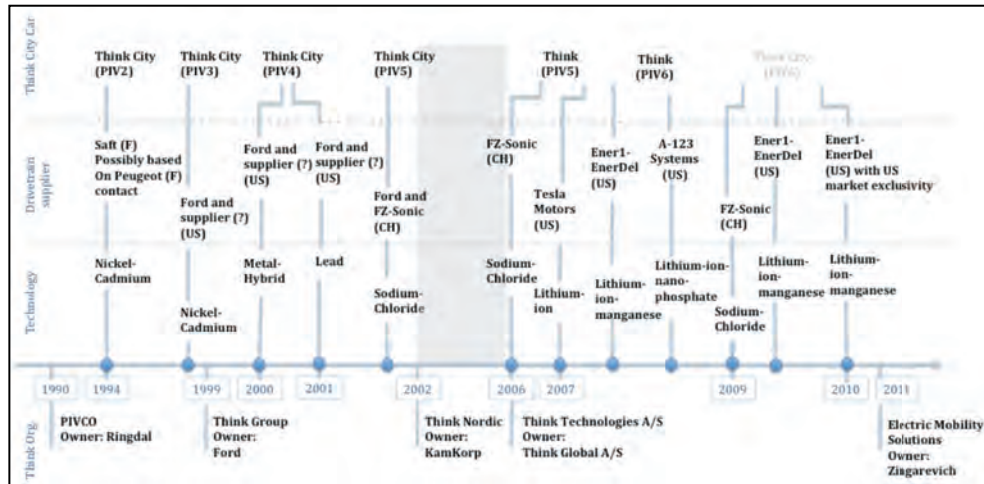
Think City Car

Drivetrain supplier

Technology

Think Org.

Think City (PIV2)
Saft (F) Possibly based On Peugeot (F) contact
Nickel-Cadmium

Think City (PIV3)
Ford and supplier (?) (US)
Nickel-Cadmium

Think City (PIV4)
Ford and supplier (?) (US)
Metal-Hybrid
Ford and supplier (?) (US)
Lead

Think City (PIV5)
Ford and FZ-Sonic (CH)
Sodium-Chloride

FZ-Sonic (CH)
Sodium-Chloride

Think (PIV5)
Tesla Motors (US)
Lithium-ion

Ener1-EnerDel (US)
Lithium-ion-manganese

Think (PIV6)
A-123 Systems (US)
Lithium-ion-nano-phosphate

FZ-Sonic (CH)
Sodium-Chloride

Think City (PIV6)
Ener1-EnerDel (US)
Lithium-ion-manganese

Ener1-EnerDel (US) with US market exclusivity
Lithium-ion-manganese

1990 1994 1999 2000 2001 2002 2006 2007 2009 2010 2011

PIVCO Owner: Ringdal

Think Group Owner: Ford

Think Nordic Owner: KamKorp

Think Technologies A/S Owner: Think Global A/S

Electric Mobility Solutions Owner: Zlagarevich